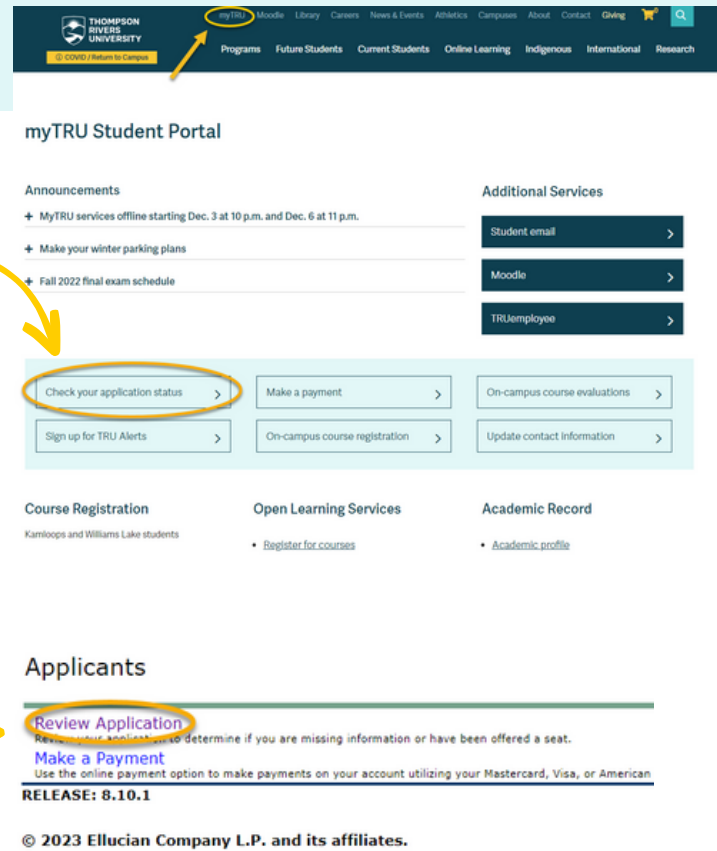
THOMPSON RIVERS UNIVERSITY

COVID / Return to Campus

myTRU Moodle Library Careers News & Events Athletics Campuses About Contact Giving

Programs Future Students Current Students Online Learning Indigenous International Research

myTRU Student Portal

Announcements

+ MyTRU services offline starting Dec. 3 at 10 p.m. and Dec. 6 at 11 p.m.

+ Make your winter parking plans

+ Fall 2022 final exam schedule

Additional Services

Student email

Moodle

TRUemployee

Check your application status

Make a payment

On-campus course evaluations

Sign up for TRU Alerts

On-campus course registration

Update contact information

Course Registration

Kamloops and Williams Lake students

Open Learning Services

• Register for courses

Academic Record

• Academic profile

Applicants

Review Application

Review your application to determine if you are missing information or have been offered a seat.

Make a Payment

Use the online payment option to make payments on your account utilizing your Mastercard, Visa, or American

RELEASE: 8.10.1

© 2023 Ellucian Company L.P. and its affiliates.